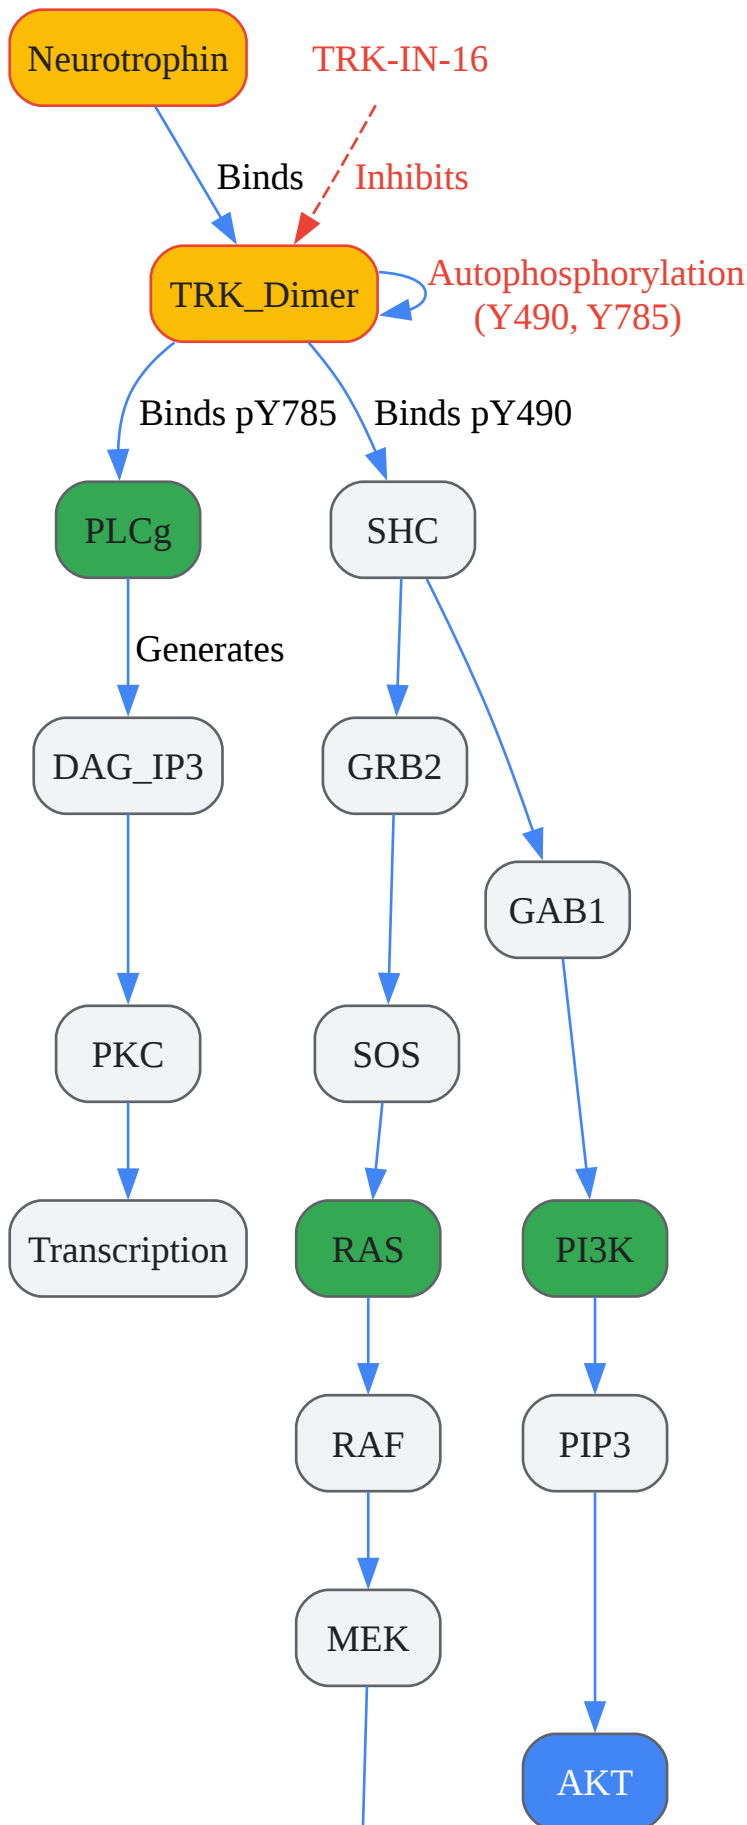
Neurotrophin

TRK-IN-16

Binds

Inhibits

TRK_Dimer

Autophosphorylation
(Y490, Y785)

Binds pY785

Binds pY490

PLCg

SHC

Generates

DAG_IP3

GRB2

GAB1

PKC

SOS

Transcription

RAS

PI3K

RAF

PIP3

MEK

AKT